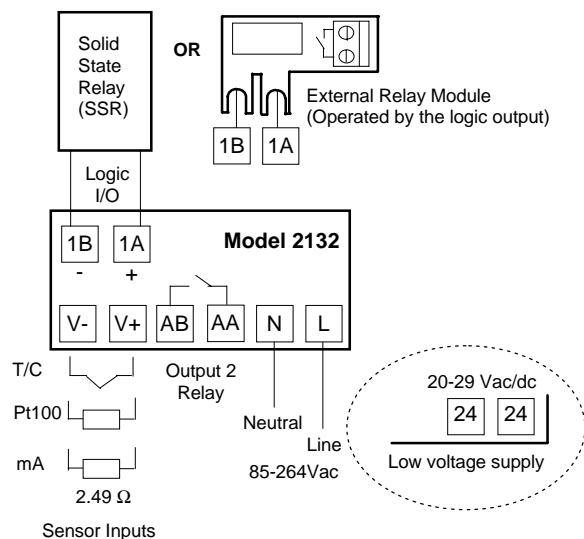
Solid State Relay (SSR)

OR

External Relay Module
(Operated by the logic output)

1B 1A

Logic I/O

1B 1A Model 2132

- +

V- V+ AB AA N L

T/C

Pt100

mA

2.49 $\Omega$

Sensor Inputs

Output 2 Relay

Neutral

Line

85-264Vac

20-29 Vac/dc

24 24

Low voltage supply